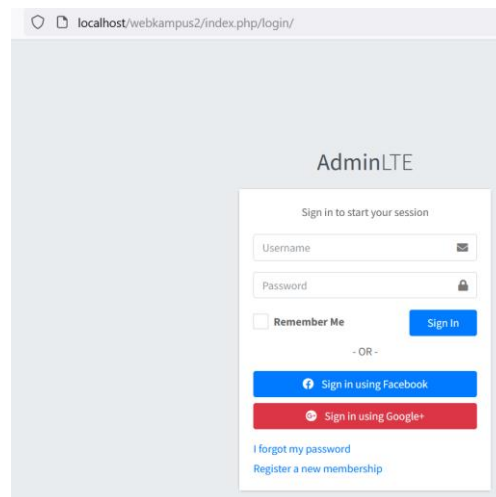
localhost/webkampus2/index.php/login/

AdminLTE

Sign in to start your session

Username

Password

Remember Me

Sign In

- OR -

Sign in using Facebook

Sign in using Google+

I forgot my password

Register a new membership